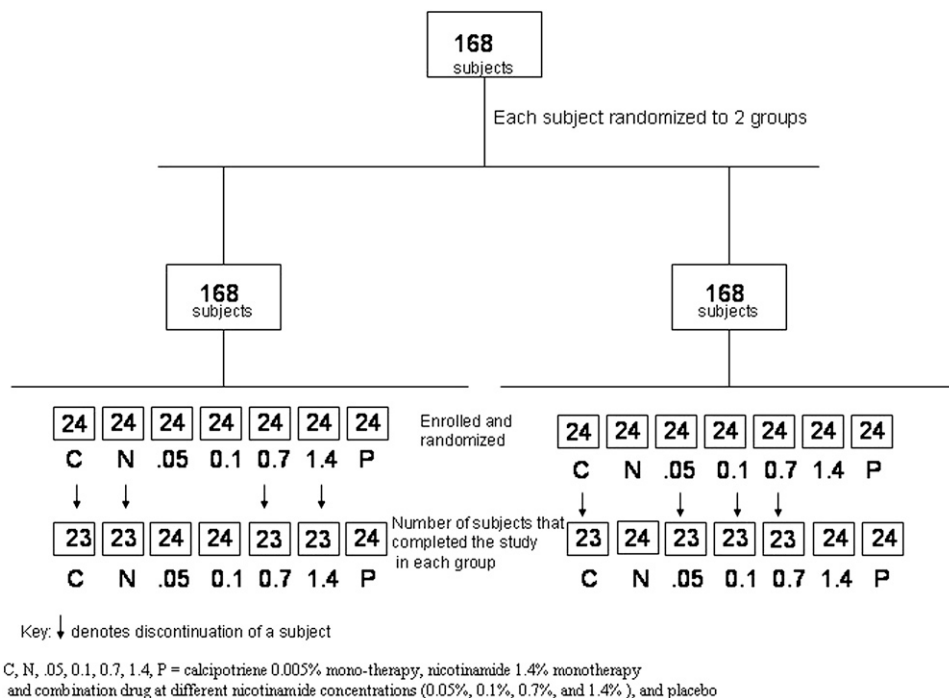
168
subjects

Each subject randomized to 2 groups

168
subjects

168
subjects

24 24 24 24 24 24 24
C N .05 0.1 0.7 1.4 P

Enrolled and randomized

24 24 24 24 24 24 24
C N .05 0.1 0.7 1.4 P

23 23 24 24 23 23 24
C N .05 0.1 0.7 1.4 P

Number of subjects that completed the study in each group

23 24 23 23 23 24 24
C N .05 0.1 0.7 1.4 P

Key: ↓ denotes discontinuation of a subject

C, N, .05, 0.1, 0.7, 1.4, P = calcipotriene 0.005% mono-therapy, nicotinamide 1.4% monotherapy and combination drug at different nicotinamide concentrations (0.05%, 0.1%, 0.7%, and 1.4% ), and placebo